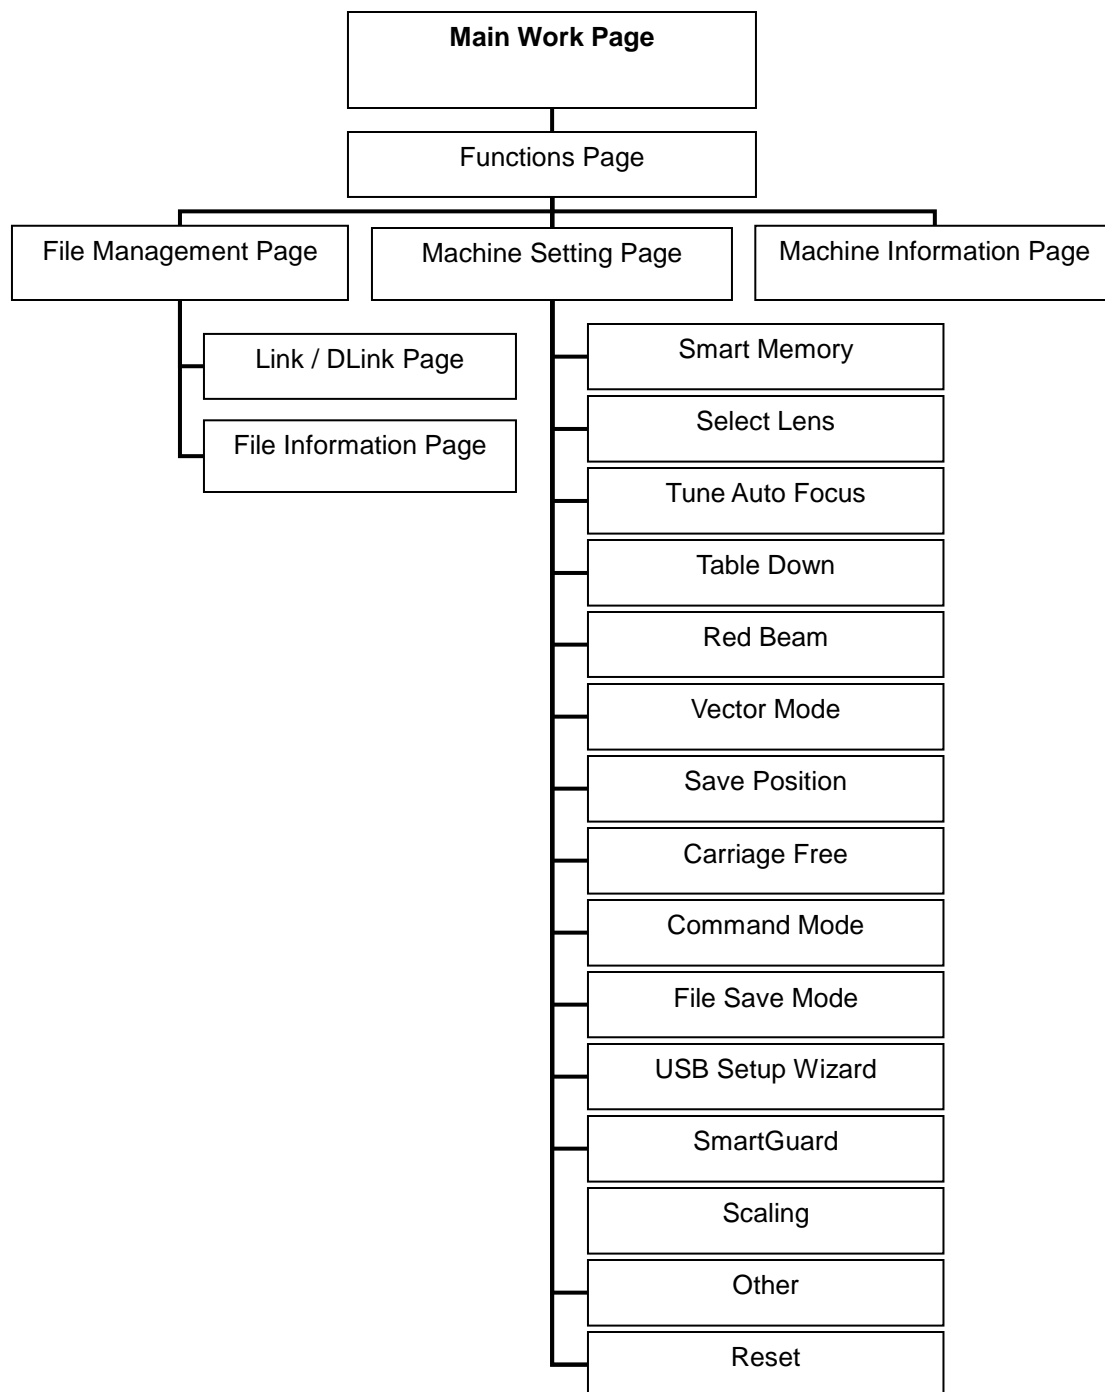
Main Work Page

Functions Page

File Management Page

Machine Setting Page

Machine Information Page

Link / DLink Page

File Information Page

Smart Memory

Select Lens

Tune Auto Focus

Table Down

Red Beam

Vector Mode

Save Position

Carriage Free

Command Mode

File Save Mode

USB Setup Wizard

SmartGuard

Scaling

Other

Reset